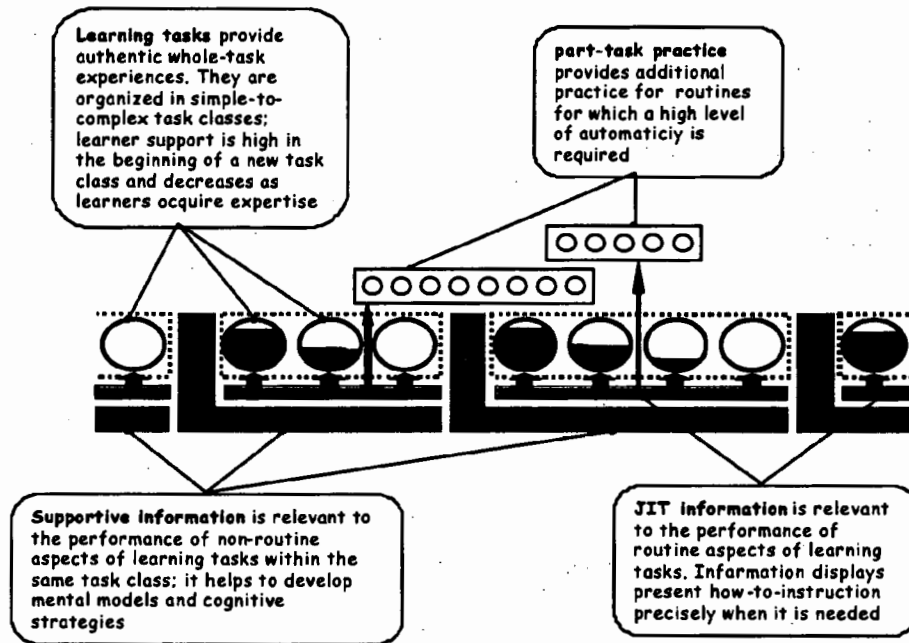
**Learning tasks** provide authentic whole-task experiences. They are organized in simple-to-complex task classes; learner support is high in the beginning of a new task class and decreases as learners ocquire expertise

**part-task practice** provides additional practice for routines for which a high level of automaticiy is required

**Supportive information** is relevant to the performance of non-routine aspects of learning tasks within the same task class; it helps to develop mental models and cognitive strategies

**JIT information** is relevant to the performance of routine aspects of learning tasks. Infarmation displays present how-to-instruction precisely when it is needed